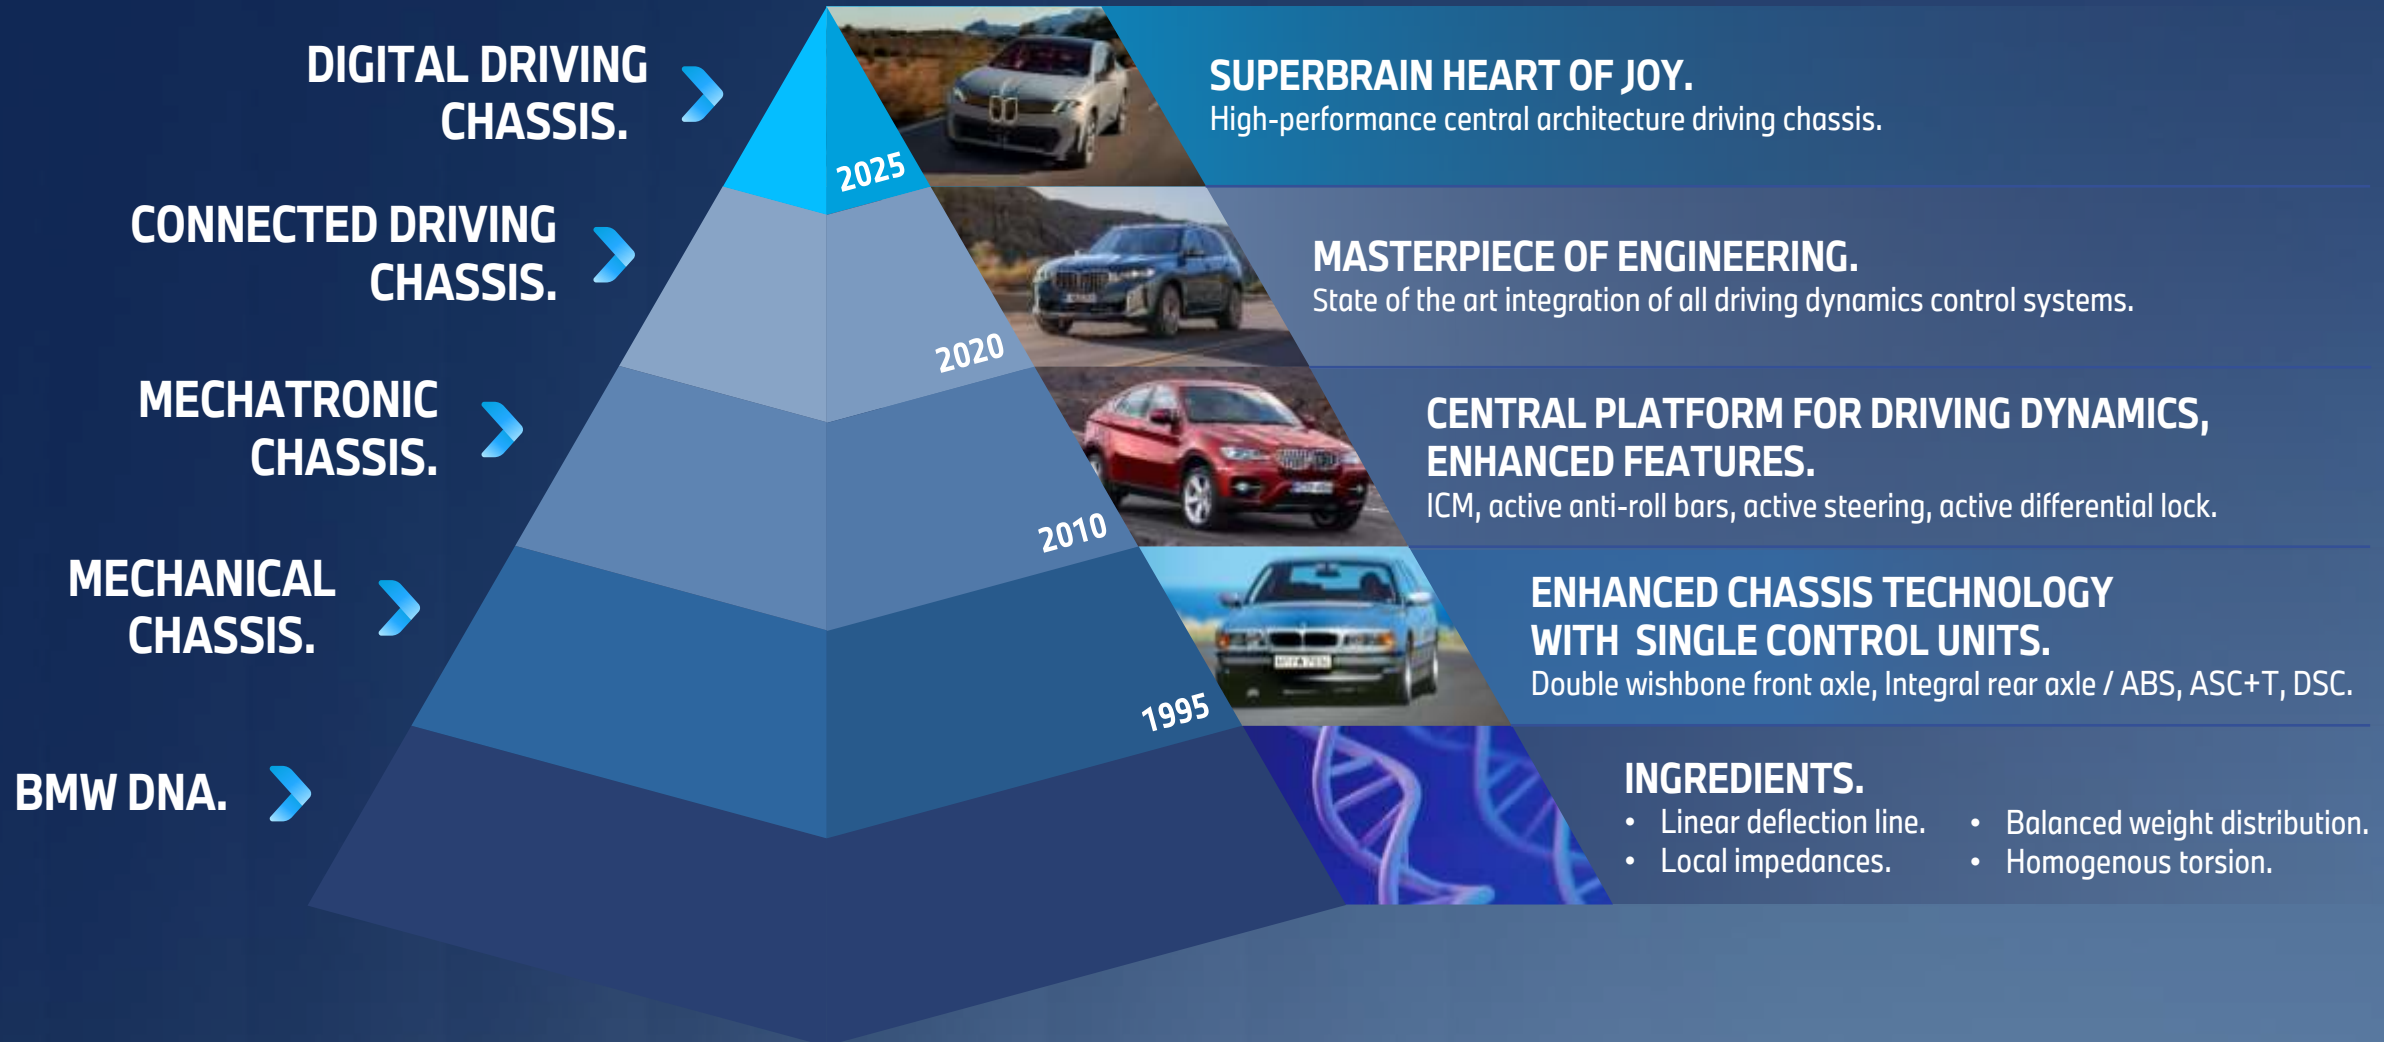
DIGITAL DRIVING CHASSIS.

CONNECTED DRIVING CHASSIS.

MECHATRONIC CHASSIS.

MECHANICAL CHASSIS.

BMW DNA.

2025

2020

2010

1995

SUPERBRAIN HEART OF JOY.
High-performance central architecture driving chassis.

MASTERPIECE OF ENGINEERING.
State of the art integration of all driving dynamics control systems.

CENTRAL PLATFORM FOR DRIVING DYNAMICS, ENHANCED FEATURES.
ICM, active anti-roll bars, active steering, active differential lock.

ENHANCED CHASSIS TECHNOLOGY WITH SINGLE CONTROL UNITS.
Double wishbone front axle, Integral rear axle / ABS, ASC+T, DSC.

INGREDIENTS.
• Linear deflection line.
• Local impedances.
• Balanced weight distribution.
• Homogenous torsion.